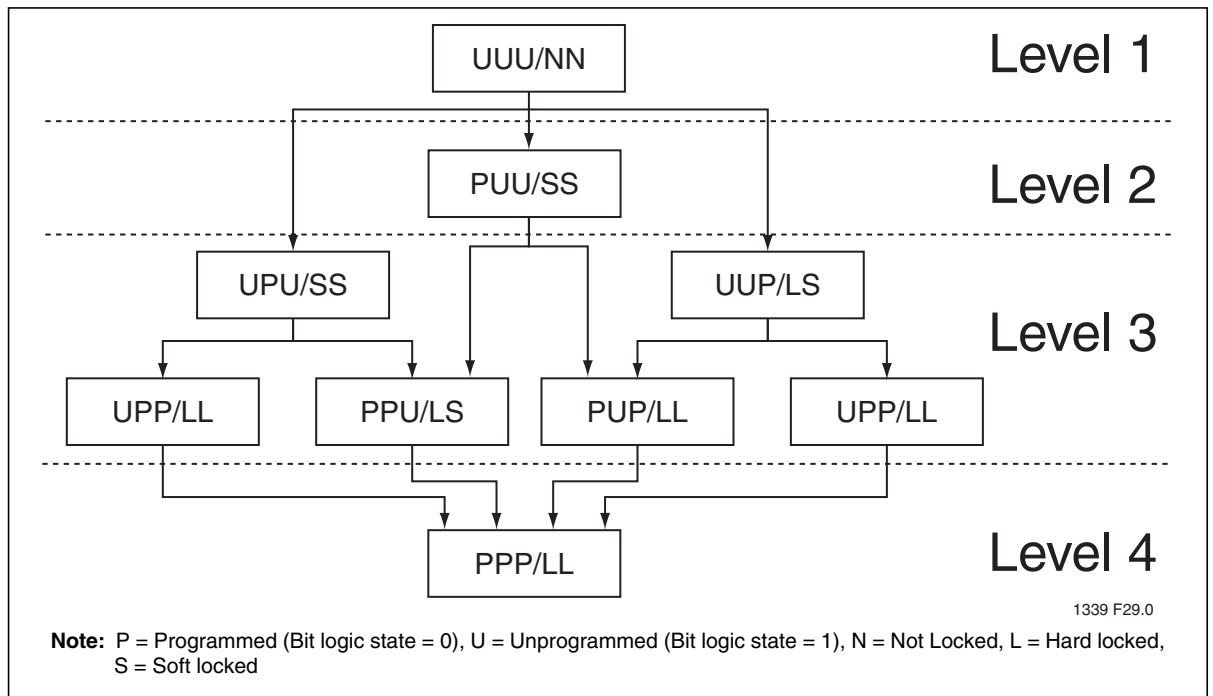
UUU/NN

Level 1

PUU/SS

Level 2

UPU/SS

UUP/LS

Level 3

UPP/LL

PPU/LS

PUP/LL

UPP/LL

PPP/LL

Level 4

1339 F29.0

**Note:** P = Programmed (Bit logic state = 0), U = Unprogrammed (Bit logic state = 1), N = Not Locked, L = Hard locked, S = Soft locked